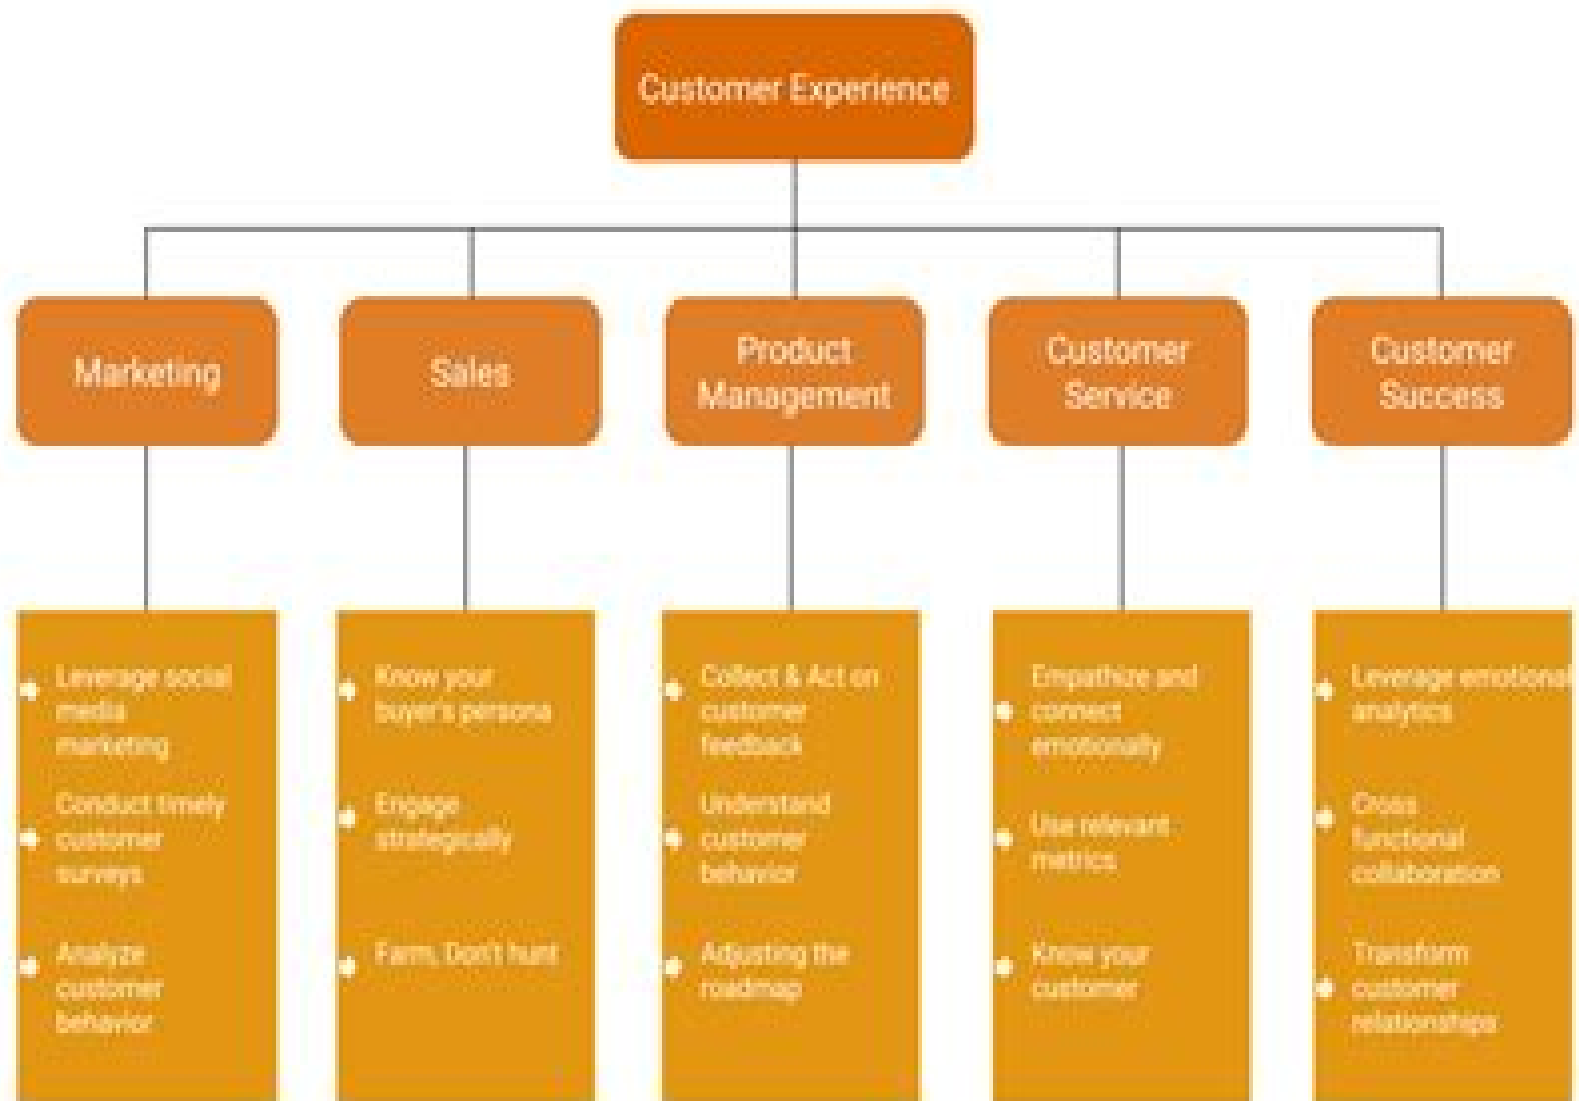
Customer Experience

Marketing

Sales

Product Management

Customer Service

Customer Success

- Leverage social media marketing
- Conduct timely customer surveys
- Analyze customer behavior

- Know your buyer's persona
- Engage strategically
- Farm, Don't hunt

- Collect & Act on customer feedback
- Understand customer behavior
- Adjusting the roadmap

- Empathize and connect emotionally
- Use relevant metrics
- Know your customer

- Leverage emotional analytics
- Cross functional collaboration
- Transform customer relationships